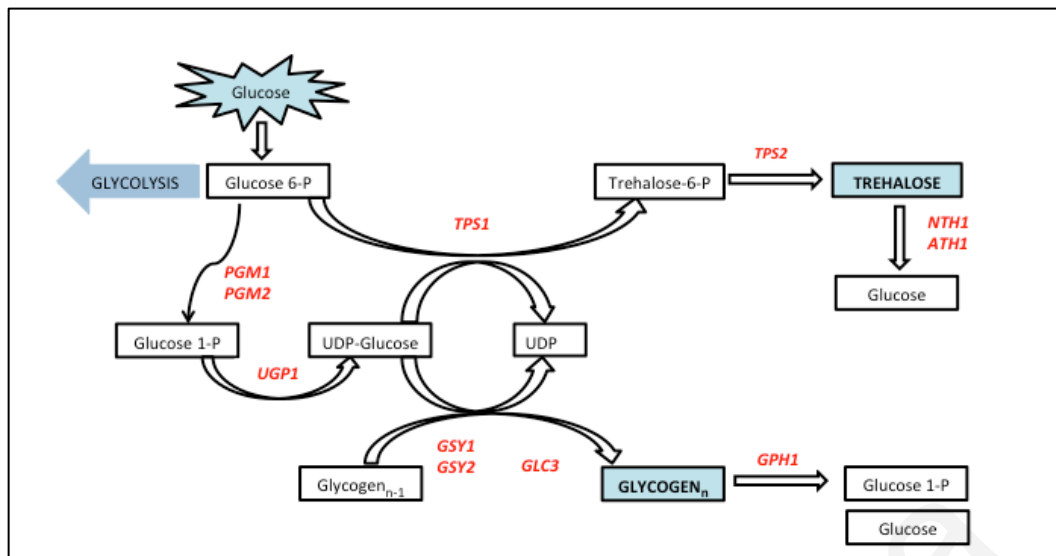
Glucose

GLYCOLYSIS

Glucose 6-P

Trehalose-6-P

TPS2

TREHALOSE

TPS1

NTH1
ATH1

Glucose

PGM1
PGM2

Glucose 1-P

UDP-Glucose

UDP

UGP1

GSY1
GSY2

GLC3

Glycogen$_{n-1}$

GLYCOGEN$_n$

GPH1

Glucose 1-P

Glucose